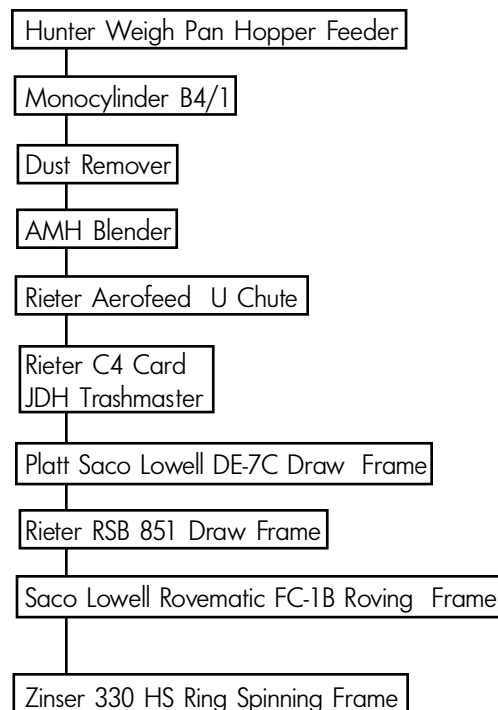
Hunter Weigh Pan Hopper Feeder

Monocylinder B4/1

Dust Remover

AMH Blender

Rieter Aerofeed U Chute

Rieter C4 Card
JDH Trashmaster

Platt Saco Lowell DE-7C Draw Frame

Rieter RSB 851 Draw Frame

Saco Lowell Rovematic FC-1B Roving Frame

Zinser 330 HS Ring Spinning Frame